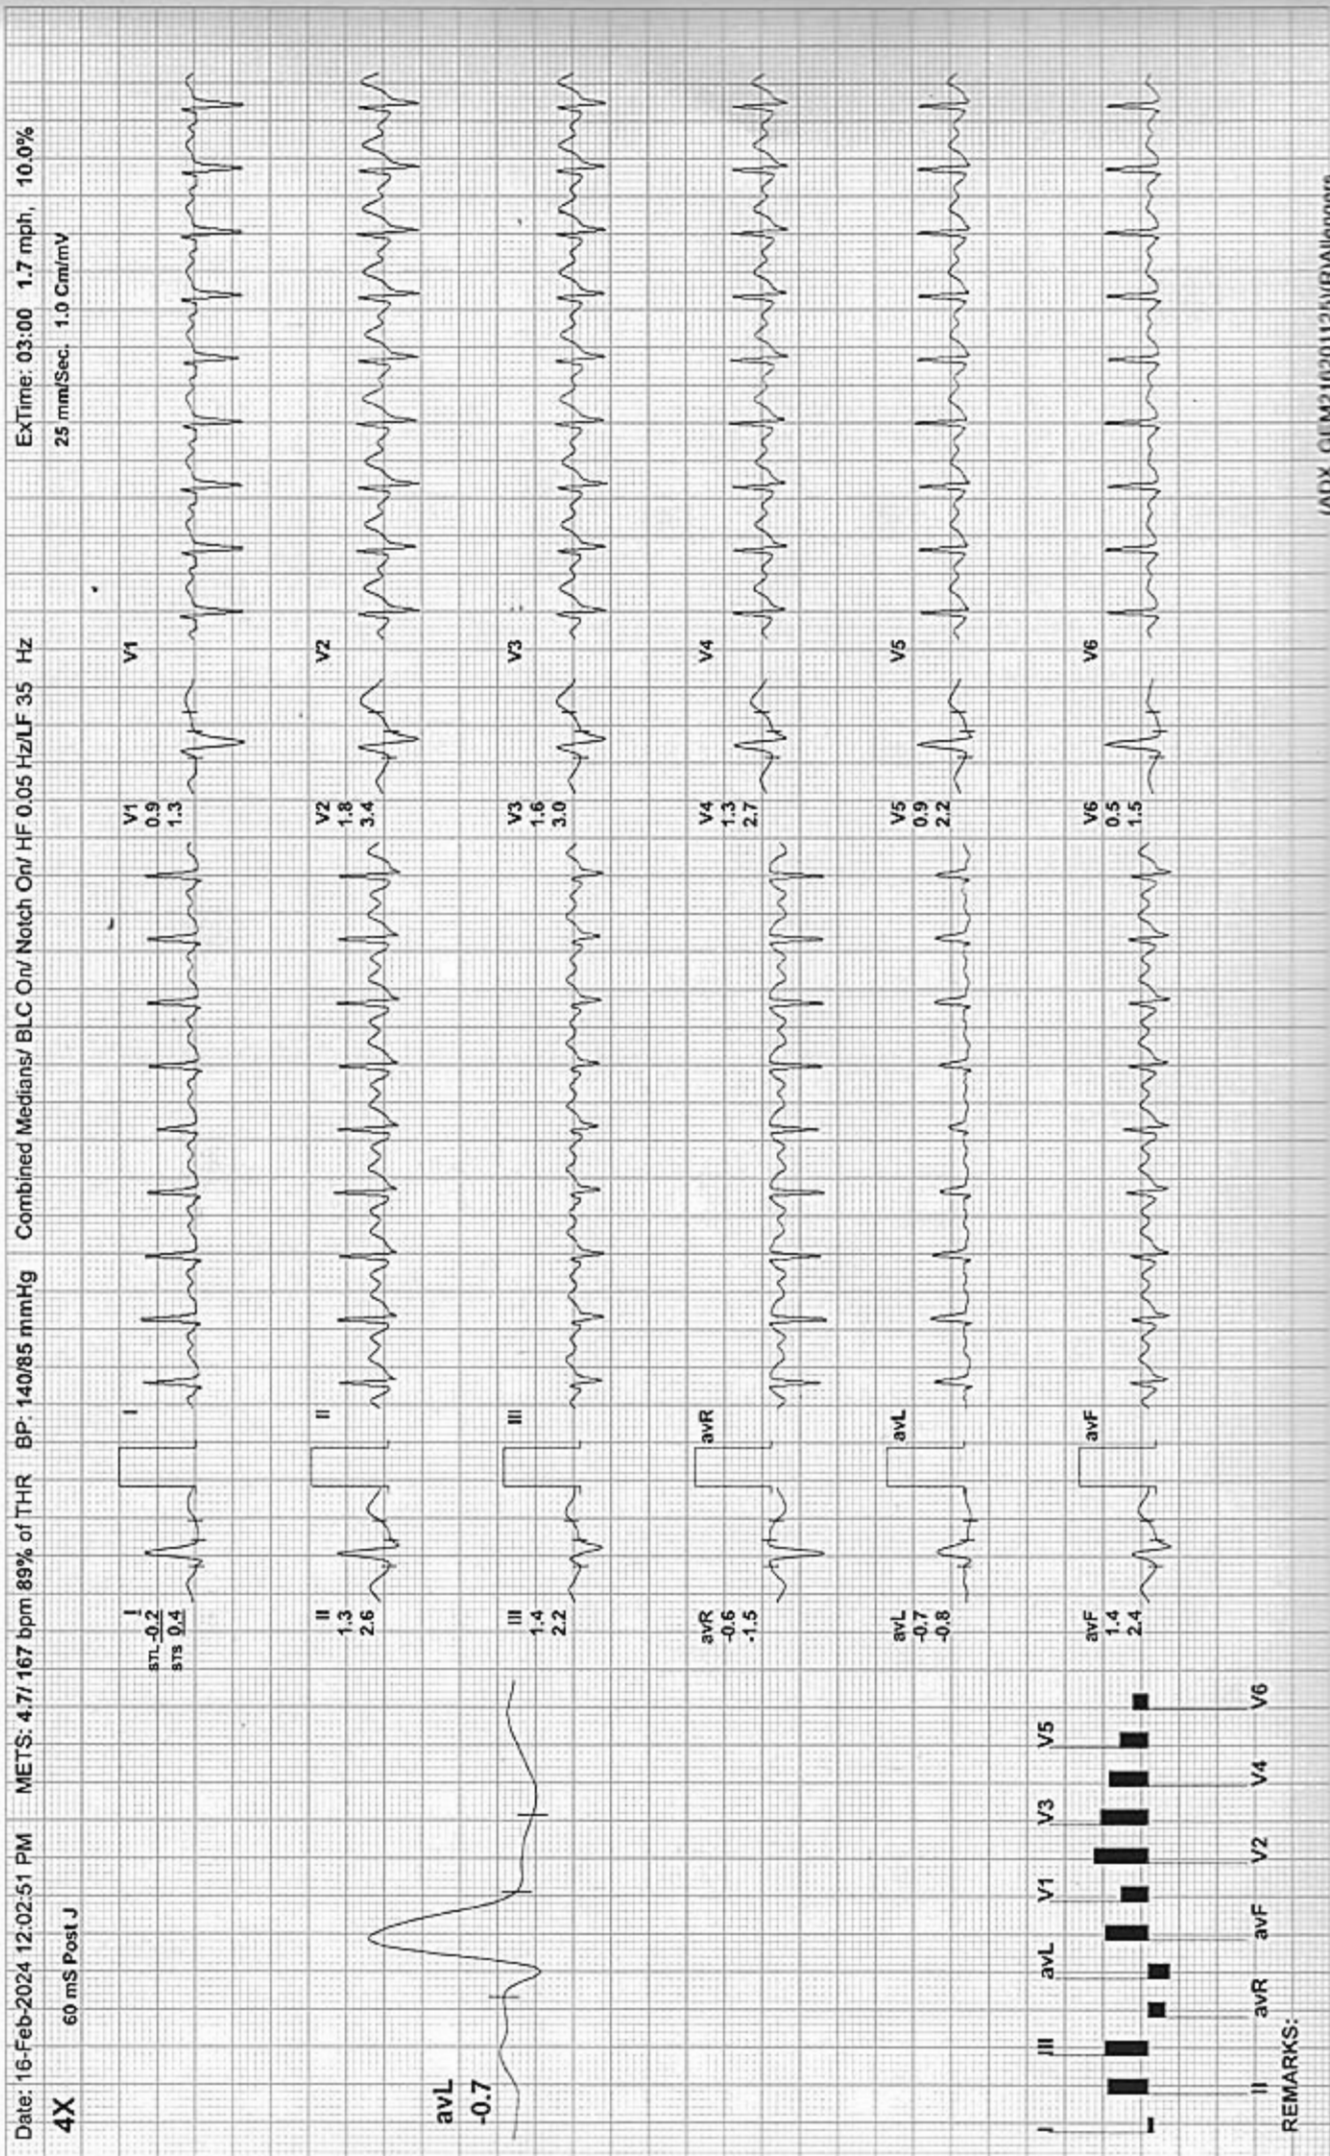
Date: 16-Feb-2024 12:02:51 PM METS: 4.7/ 167 bpm 89% of THR BP: 140/85 mmHg Combined Medians/ BLC On/ Notch On/ HF 0.05 Hz/LF 35 Hz ExTime: 03:00 1.7 mph, 10.0%

4X 60 mS Post J 25 mm/Sec. 1.0 Cm/mV

avL
-0.7

I
STL -0.2
STS 0.4

I

V1
0.9
1.3

V1

II
1.3
2.6

II

V2
1.8
3.4

V2

III
1.4
2.2

III

V3
1.6
3.0

V3

avR
-0.6
-1.5

avR

V4
1.3
2.7

V4

avL
-0.7
-0.8

avL

V5
0.9
2.2

V5

avF
1.4
2.4

avF

V6
0.5
1.5

V6

I III avL V1 V3 V5

II avR avF V2 V4 V6

REMARKS:

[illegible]